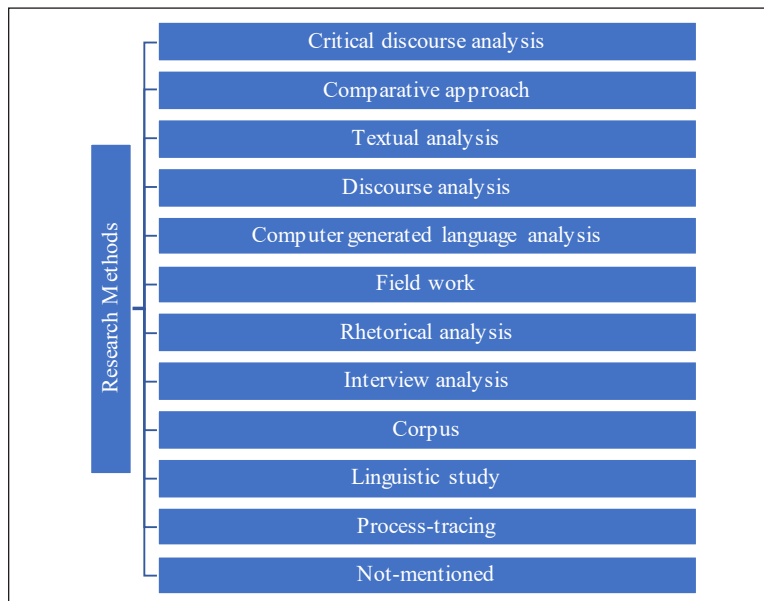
Research Methods

Critical discourse analysis

Comparative approach

Textual analysis

Discourse analysis

Computer generated language analysis

Field work

Rhetorical analysis

Interview analysis

Corpus

Linguistic study

Process-tracing

Not-mentioned